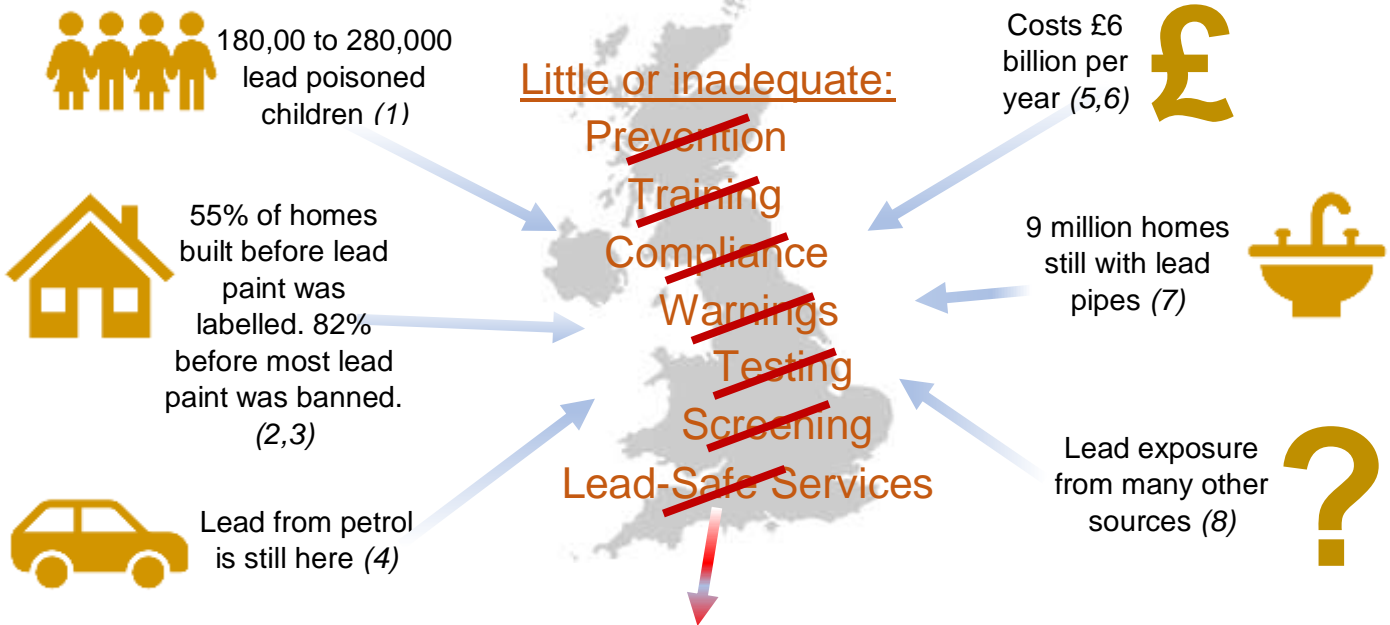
180,00 to 280,000 lead poisoned children *(1)*

55% of homes built before lead paint was labelled. 82% before most lead paint was banned. *(2,3)*

Lead from petrol is still here *(4)*

Little or inadequate:
Prevention
Training
Compliance
Warnings
Testing
Screening
Lead-Safe Services

Costs £6 billion per year *(5,6)*

£

9 million homes still with lead pipes *(7)*

Lead exposure from many other sources *(8)*

?